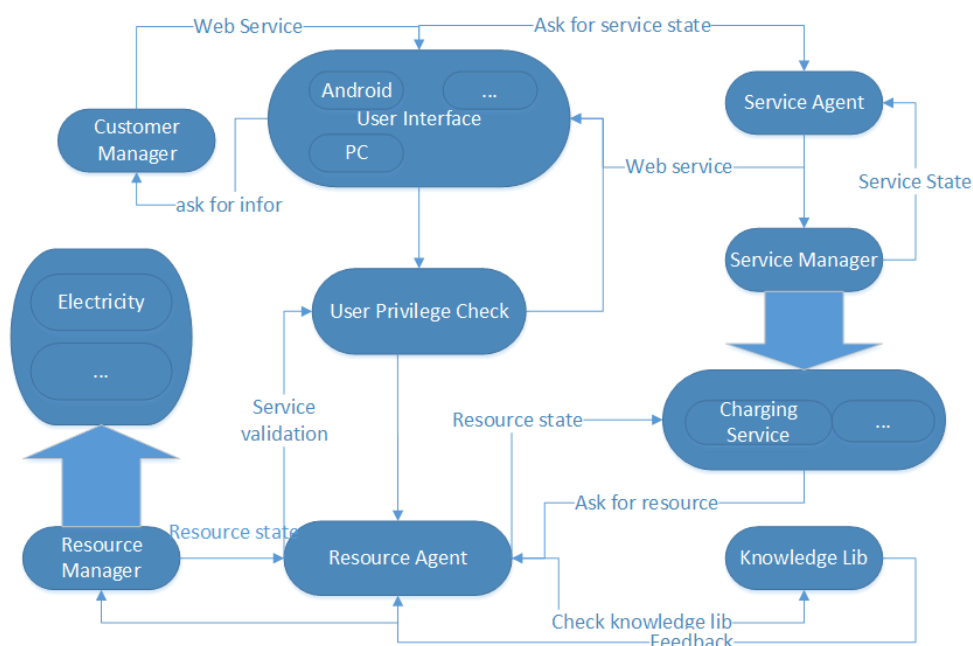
Web Service
Ask for service state
Android
...
User Interface
PC
Customer Manager
ask for infor
Service Agent
Web service
Service State
Service Manager
Electricity
...
User Privilege Check
Service validation
Resource state
Charging Service
...
Ask for resource
Resource Manager
Resource state
Resource Agent
Knowledge Lib
Check knowledge lib
Feedback